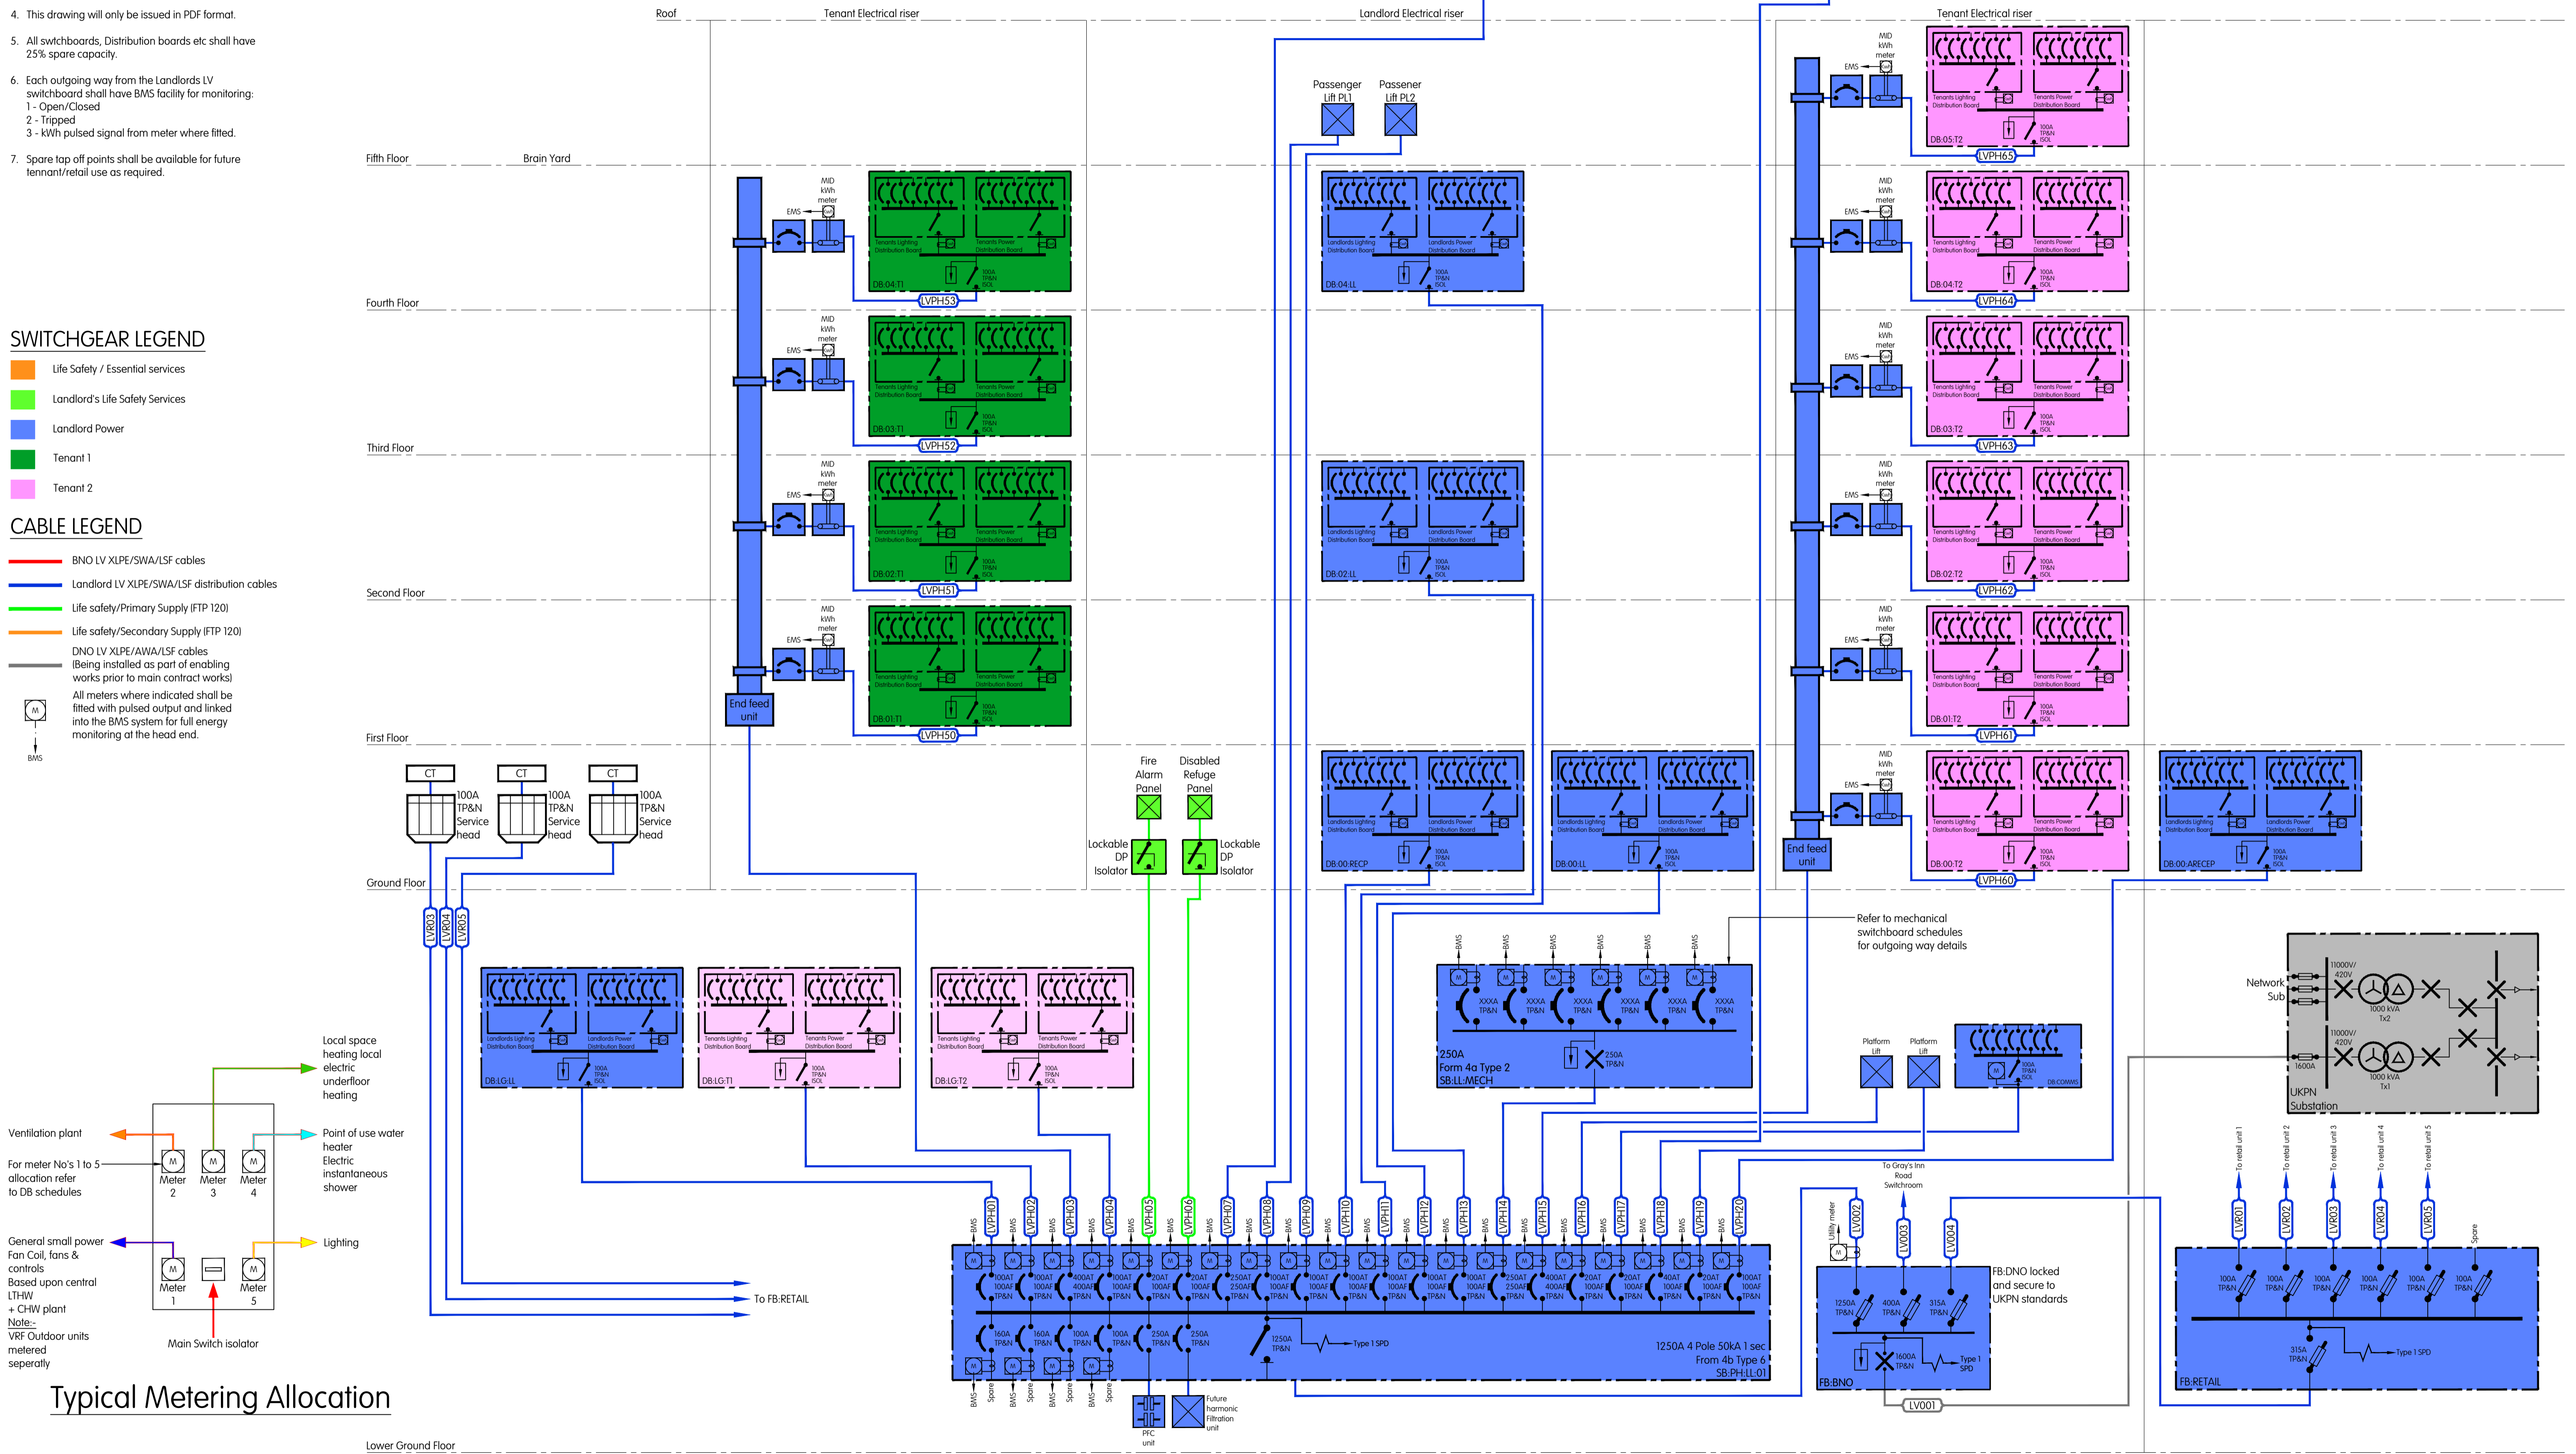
4. This drawing will only be issued in PDF format.

5. All swtchboards, Distribution boards etc shall have 25% spare capacity.

6. Each outgoing way from the Landlords LV switchboard shall have BMS facility for monitoring:
1 - Open/Closed
2 - Tripped
3 - kWh pulsed signal from meter where fitted.

7. Spare tap off points shall be available for future tennant/retail use as required.

SWITCHGEAR LEGEND
Life Safety / Essential services
Landlord's Life Safety Services
Landlord Power
Tenant 1
Tenant 2

CABLE LEGEND
BNO LV XLPE/SWA/LSF cables
Landlord LV XLPE/SWA/LSF distribution cables
Life safety/Primary Supply (FTP 120)
Life safety/Secondary Supply (FTP 120)
DNO LV XLPE/AWA/LSF cables (Being installed as part of enabling works prior to main contract works)
All meters where indicated shall be fitted with pulsed output and linked into the BMS system for full energy monitoring at the head end.
M
BMS

Roof
Tenant Electrical riser
Landlord Electrical riser
Tenant Electrical riser
Fifth Floor
Brain Yard
Fourth Floor
Third Floor
Second Floor
First Floor
Ground Floor
Lower Ground Floor

Passenger Lift PL1
Passener Lift PL2

MID kWh meter
EMS
Tenants Lighting Distribution Board
Tenants Power Distribution Board
100A TP&N ISOL
DB:04:T1
LVPH53
DB:03:T1
LVPH52
DB:02:T1
LVPH51
DB:01:T1
LVPH50
End feed unit

Landlords Lighting Distribution Board
Landlords Power Distribution Board
DB:04:LL
DB:02:LL
DB:00:RECP
DB:00:LL
DB:00:ARECEP

DB:05:T2
LVPH65
DB:04:T2
LVPH64
DB:03:T2
LVPH63
DB:02:T2
LVPH62
DB:01:T2
LVPH61
DB:00:T2
LVPH60
End feed unit

CT
100A TP&N Service head
CT
100A TP&N Service head
CT
100A TP&N Service head
LVR03
LVR04
LVR05

Fire Alarm Panel
Disabled Refuge Panel
Lockable DP Isolator
Lockable DP Isolator

DB:LG:LL
DB:LG:T1
DB:LG:T2

Refer to mechanical switchboard schedules for outgoing way details
BMS
XXXA TP&N
250A Form 4a Type 2 SB:LL:MECH
250A TP&N

Platform Lift
Platform Lift
DB:COMMS

Network Sub
11000V/ 420V
1000 kVA Tx2
11000V/ 420V
1600A
1000 kVA Tx1
UKPN Substation

Local space heating local electric underfloor heating
Ventilation plant
Point of use water heater Electric instantaneous shower
For meter No's 1 to 5 allocation refer to DB schedules
Meter 2
Meter 3
Meter 4
General small power Fan Coil, fans & controls Based upon central LTHW + CHW plant
Note:- VRF Outdoor units metered seperatly
Lighting
Meter 1
Meter 5
Main Switch isolator
Typical Metering Allocation

To FB:RETAIL

LVPH01 LVPH02 LVPH03 LVPH04 LVPH05 LVPH06 LVPH07 LVPH08 LVPH09 LVPH10 LVPH11 LVPH12 LVPH13 LVPH14 LVPH15 LVPH16 LVPH17 LVPH18 LVPH19 LVPH20
100AT 100AF TP&N
400AT 400AF TP&N
20AT 20AF TP&N
250AT 250AF TP&N
40AT 100AF TP&N
160A TP&N
100A TP&N
250A TP&N
1250A TP&N
Type 1 SPD
Spare
PFC unit
Future harmonic Filtration unit
1250A 4 Pole 50kA 1 sec From 4b Type 6 SB:PH:LL:01

Utility meter
LV002
To Gray's Inn Road Switchroom
LV003
LV004
1250A TP&N
400A TP&N
315A TP&N
1600A TP&N
Type 1 SPD
FB:BNO
FB:DNO locked and secure to UKPN standards
LV001

To retail unit 1
To retail unit 2
To retail unit 3
To retail unit 4
To retail unit 5
LVR01 LVR02 LVR03 LVR04 LVR05
Spare
100A TP&N
315A TP&N
Type 1 SPD
FB:RETAIL